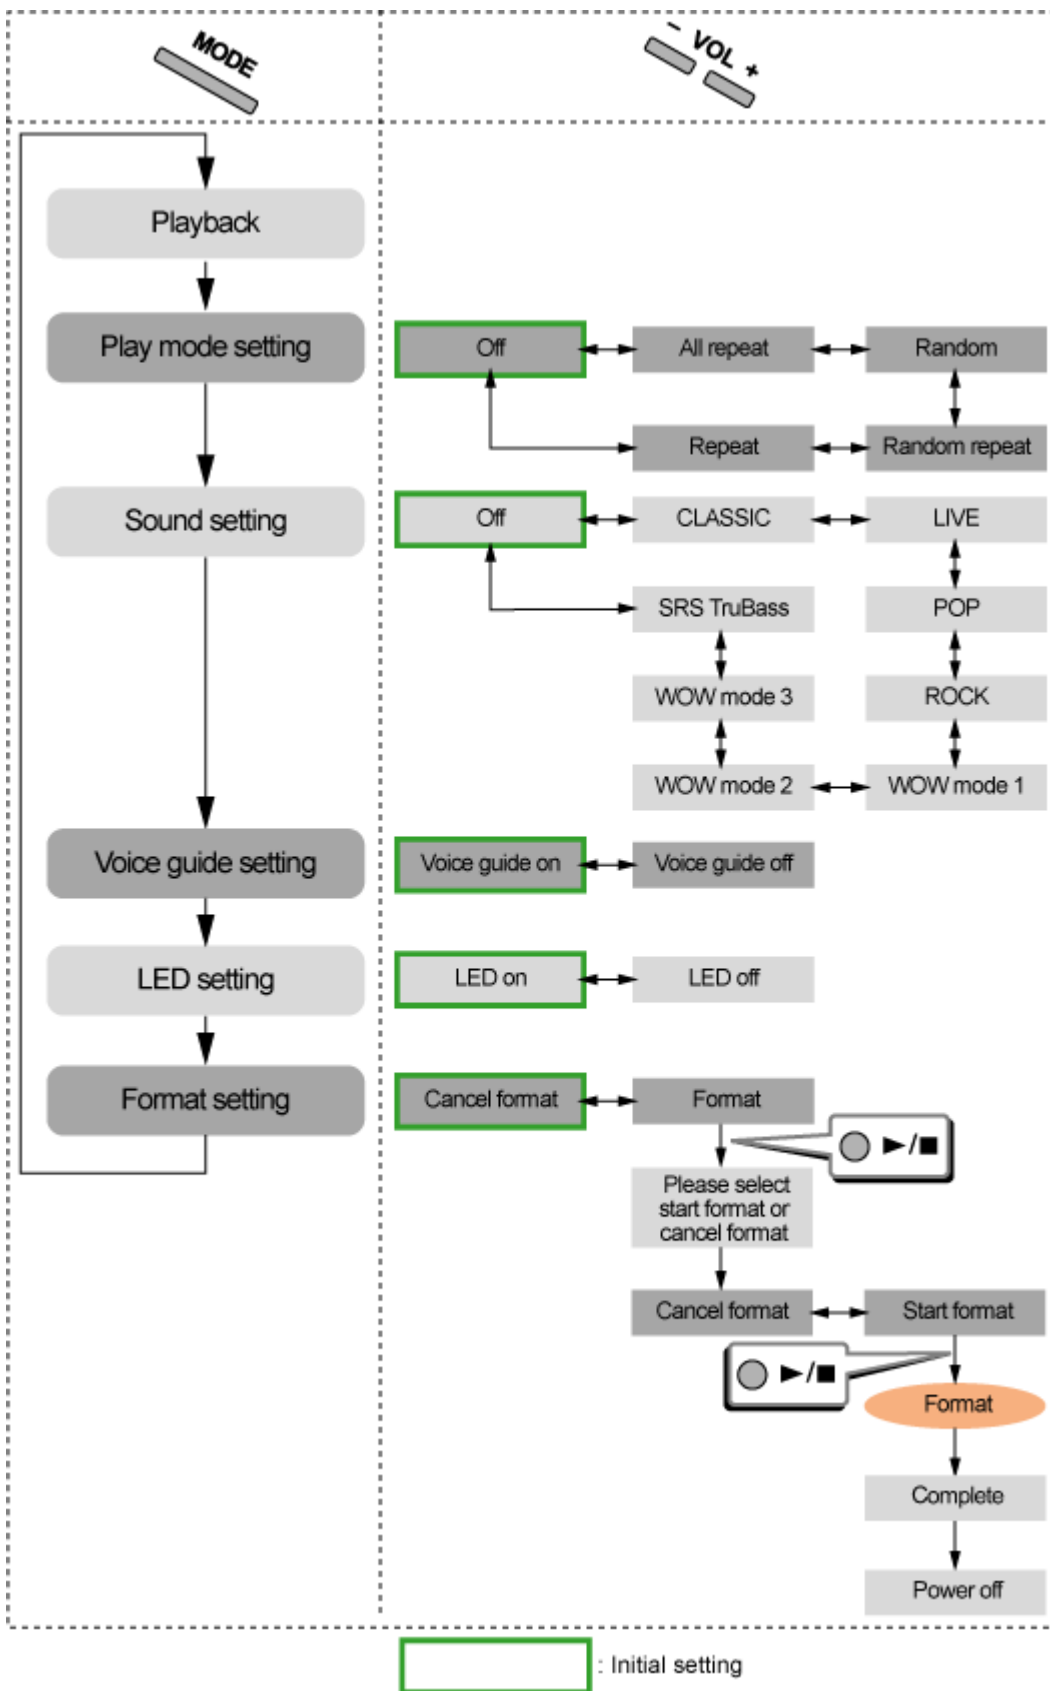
MODE

– VOL +

Playback

Play mode setting

Off

All repeat

Random

Repeat

Random repeat

Sound setting

Off

CLASSIC

LIVE

SRS TruBass

POP

WOW mode 3

ROCK

WOW mode 2

WOW mode 1

Voice guide setting

Voice guide on

Voice guide off

LED setting

LED on

LED off

Format setting

Cancel format

Format

►/■

Please select start format or cancel format

Cancel format

Start format

►/■

Format

Complete

Power off

: Initial setting